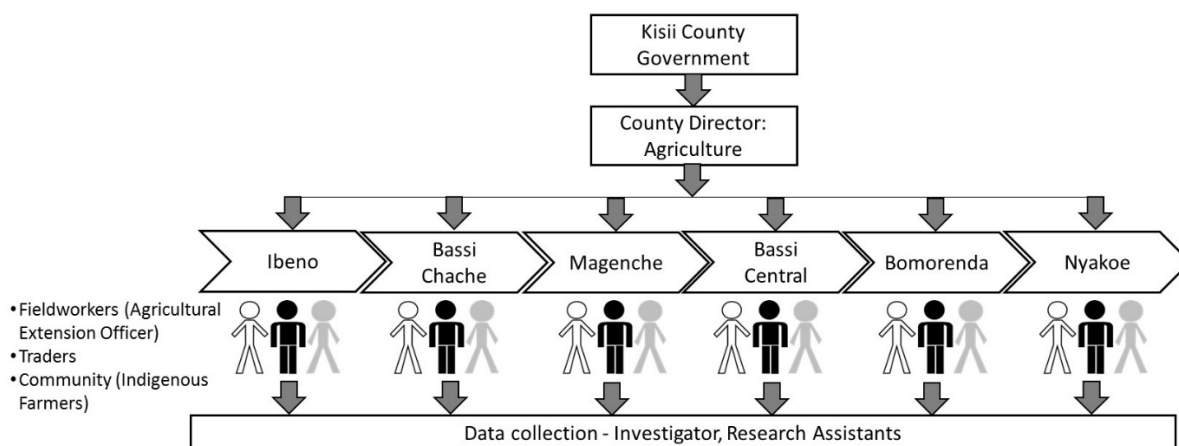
Kisii County Government

County Director: Agriculture

Ibeno

Bassi Chache

Magenche

Bassi Central

Bomorenda

Nyakoe

•Fieldworkers (Agricultural Extension Officer)
•Traders
•Community (Indigenous Farmers)

Data collection - Investigator, Research Assistants